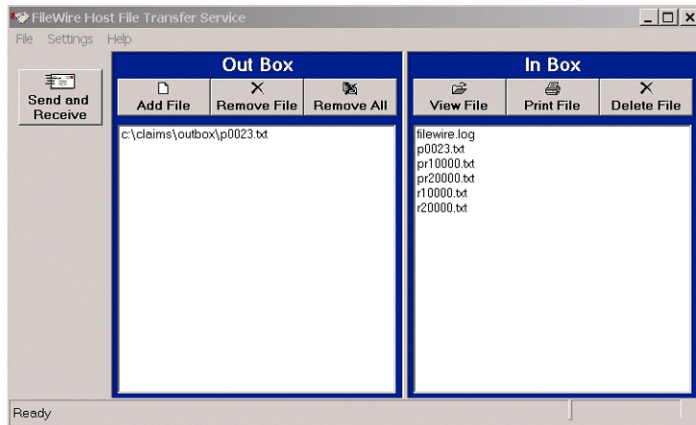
FileWire Host File Transfer Service

File Settings Help

Send and Receive

Out Box

Add File | Remove File | Remove All

c:\claims\outbox\p0023.txt

In Box

View File | Print File | Delete File

filewire.log
p0023.txt
pr10000.txt
pr20000.txt
r10000.txt
r20000.txt

Ready